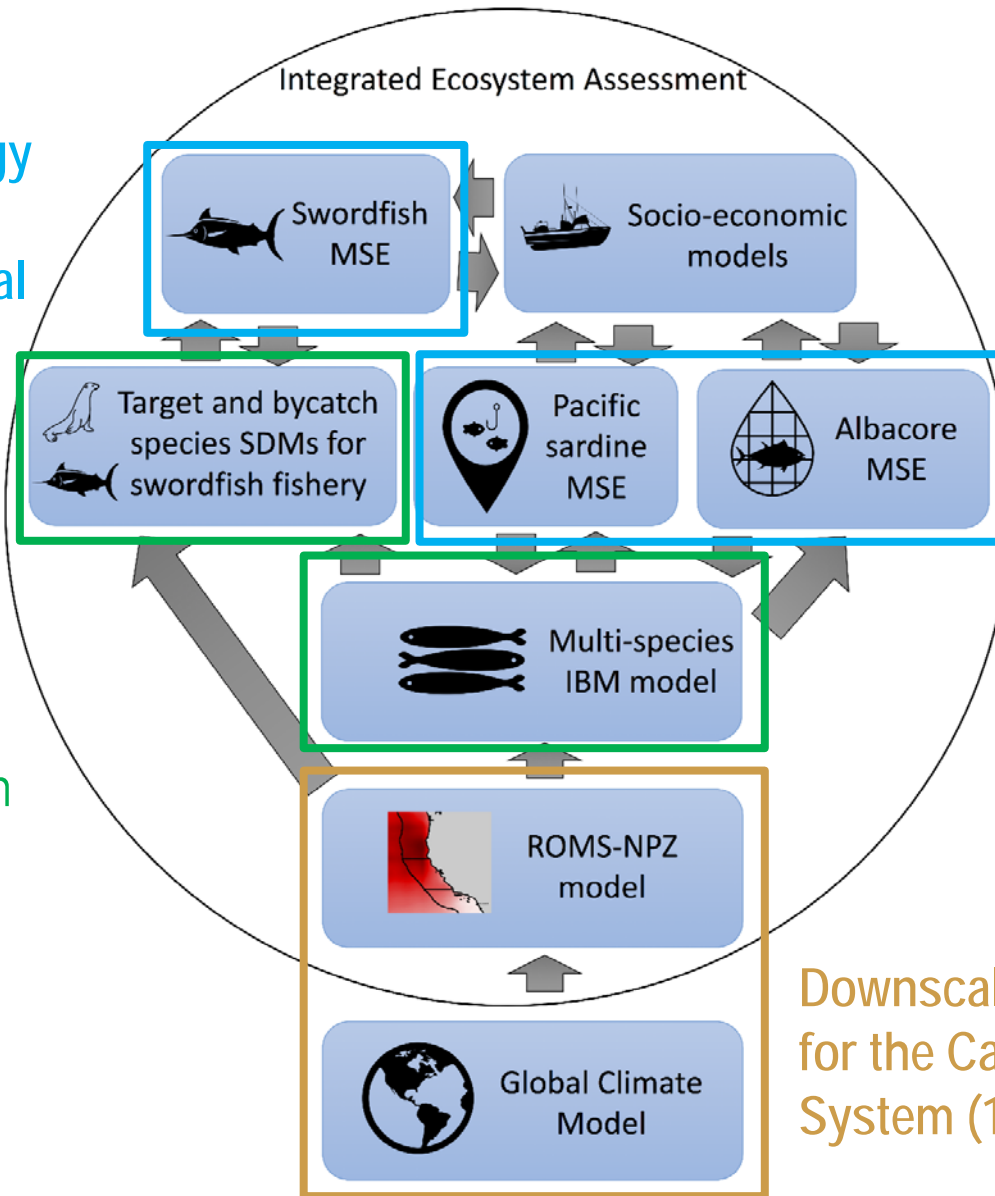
gy

al

n

Integrated Ecosystem Assessment

Swordfish MSE

Socio-economic models

Target and bycatch species SDMs for swordfish fishery

Pacific sardine MSE

Albacore MSE

Multi-species IBM model

ROMS-NPZ model

Global Climate Model

Downscal for the Ca System (1